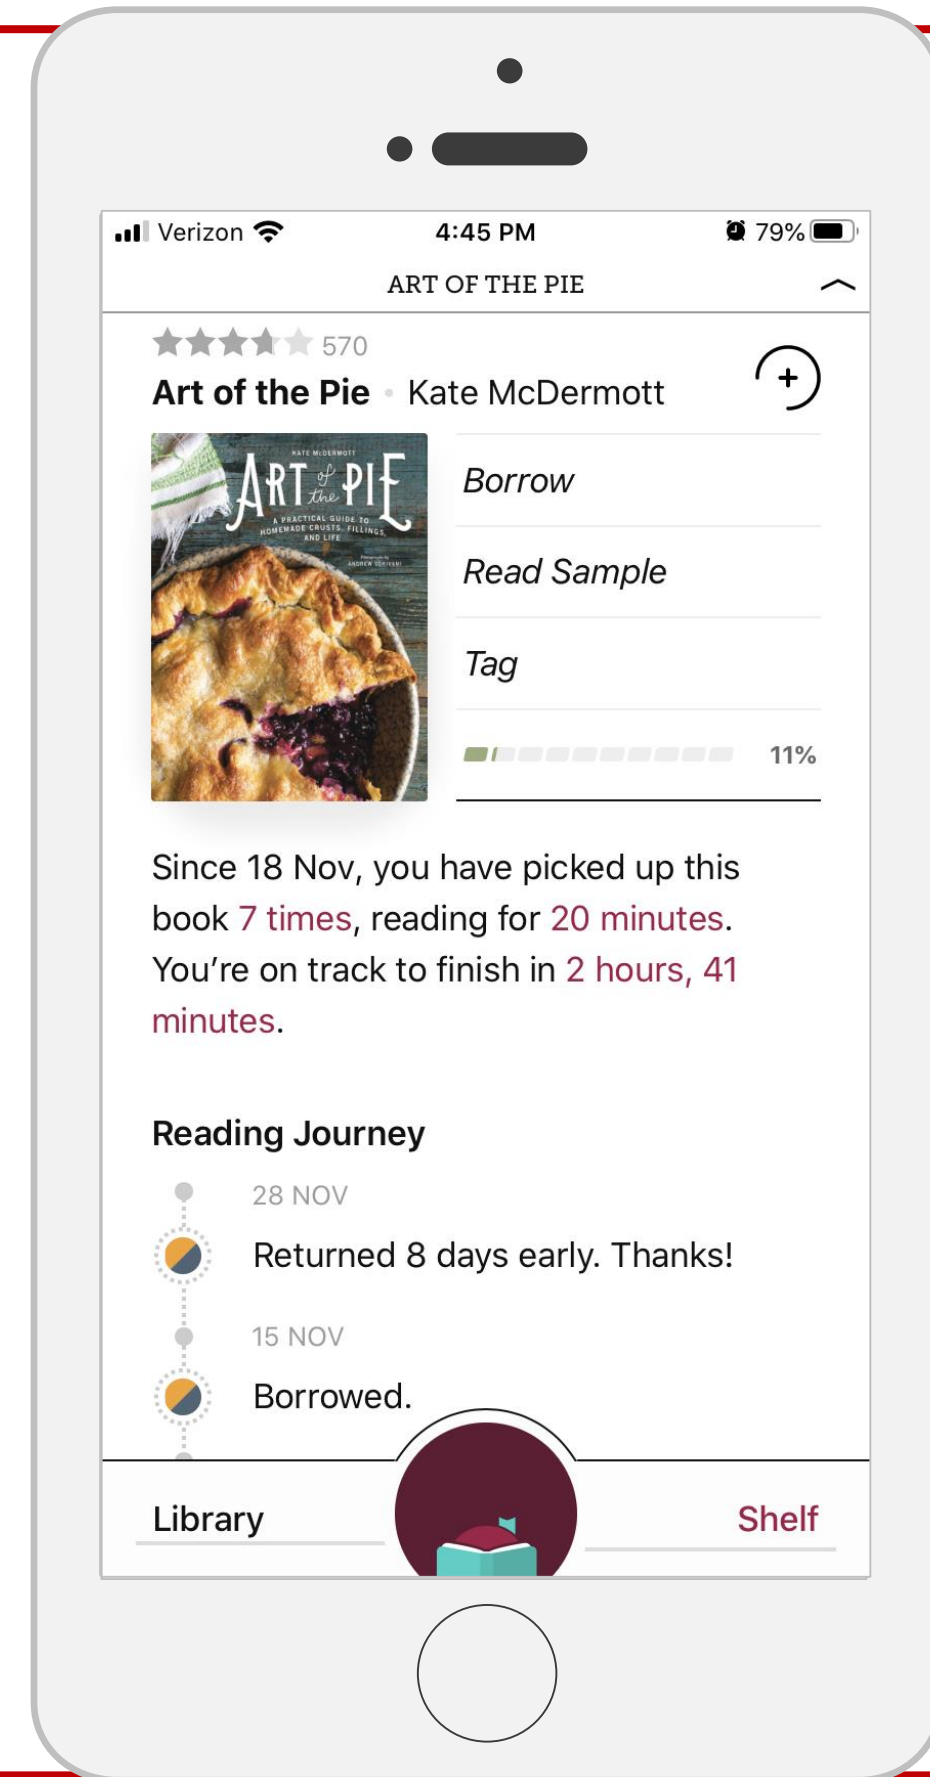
Verizon 4:45 PM 79%

ART OF THE PIE

570

Art of the Pie • Kate McDermott

KATE McDERMOTT
ART of the PIE
A PRACTICAL GUIDE TO HOMEMADE CRUSTS, FILLINGS, AND LIFE
Photographs by ANDREW SCRIVANI

Borrow

Read Sample

Tag

11%

Since 18 Nov, you have picked up this book 7 times, reading for 20 minutes. You're on track to finish in 2 hours, 41 minutes.

Reading Journey

28 NOV

Returned 8 days early. Thanks!

15 NOV

Borrowed.

Library

Shelf